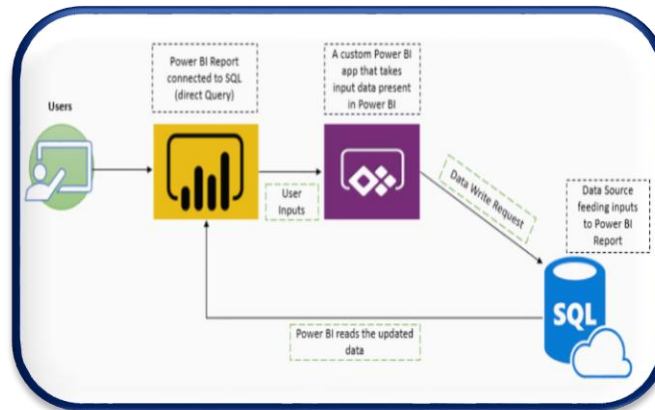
Users

Power BI Report connected to SQL (direct Query)

A custom Power BI app that takes input data present in Power BI

User Inputs

Data Write Request

Data Source feeding inputs to Power BI Report

SQL

Power BI reads the updated data